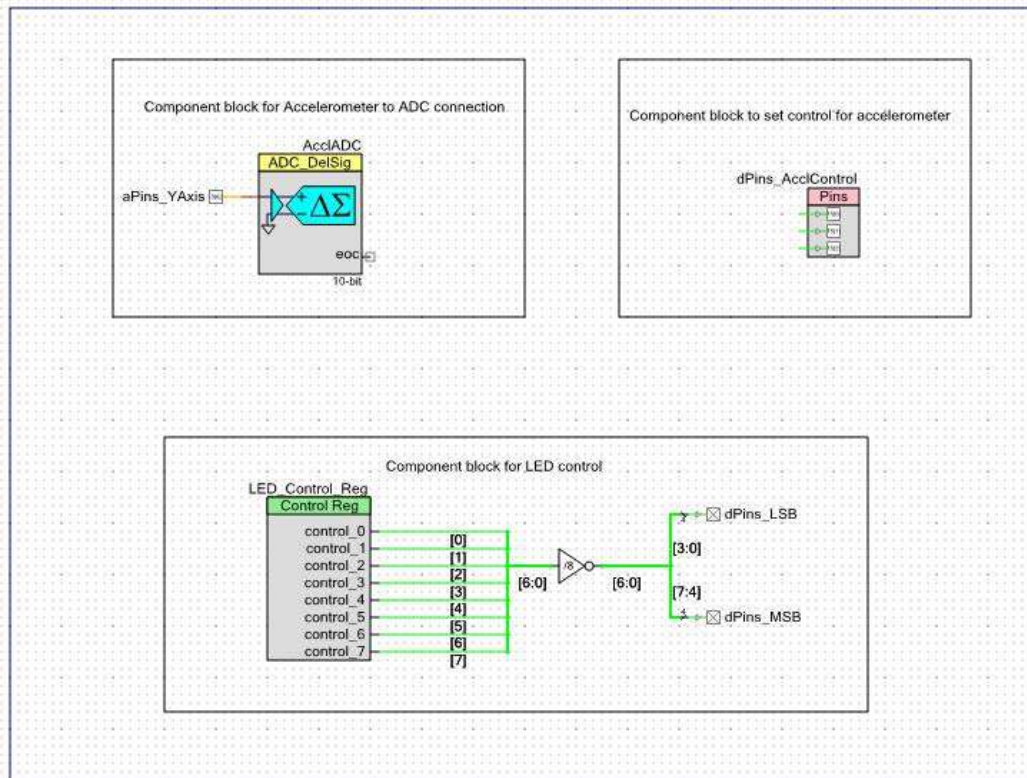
Component block for Accelerometer to ADC connection

AcclADC
ADC_DelSig
aPins_YAxis
+
-
$\Delta\Sigma$
eoc
10-bit

Component block to set control for accelerometer

dPins_AcclControl
Pins

Component block for LED control

LED_Control_Reg
Control Reg
control_0
control_1
control_2
control_3
control_4
control_5
control_6
control_7
[0]
[1]
[2]
[3]
[4]
[5]
[6]
[7]
[6:0]
/8
[6:0]
[3:0]
[7:4]
4
4
dPins_LSB
dPins_MSB